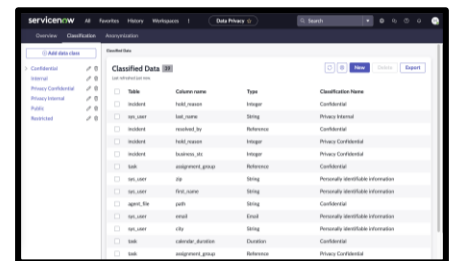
servicenow All Favorites History Workspaces ⋮ Data Privacy ☆ Search

Overview Classification Anonymization

⊕ Add data class

Confidential
Internal
Privacy Confidential
Privacy Internal
Public
Restricted

Classified Data

Classified Data 33
Last refreshed just now

New Delete Export

| Table | Column name | Type | Classification Name |
|---|---|---|---|
| incident | hold_reason | Integer | Confidential |
| sys_user | last_name | String | Privacy Internal |
| incident | resolved_by | Reference | Confidential |
| incident | hold_reason | Integer | Privacy Confidential |
| incident | business_stc | Integer | Privacy Confidential |
| task | assignment_group | Reference | Confidential |
| sys_user | zip | String | Personally Identifiable Information |
| sys_user | first_name | String | Personally Identifiable Information |
| agent_file | path | String | Confidential |
| sys_user | email | Email | Personally Identifiable Information |
| sys_user | city | String | Personally Identifiable Information |
| task | calendar_duration | Duration | Confidential |
| task | assignment_group | Reference | Privacy Confidential |